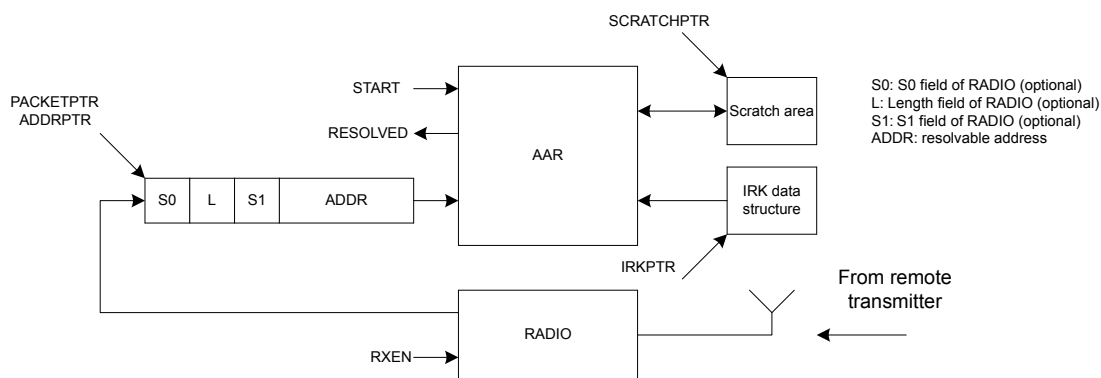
SCRATCHPTR

START

PACKETPTR
ADDRPTR

RESOLVED

AAR

Scratch area

S0: S0 field of RADIO (optional)
L: Length field of RADIO (optional)
S1: S1 field of RADIO (optional)
ADDR: resolvable address

S0 | L | S1 | ADDR

IRK data structure

IRKPTR

From remote transmitter

RADIO

RXEN